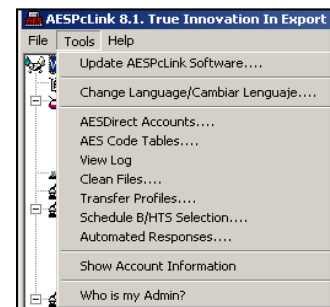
AESPcLink 8.1. True Innovation In Export

File Tools Help

Update AESPcLink Software....

Change Language/Cambiar Lenguaje....

AESDirect Accounts....
AES Code Tables....
View Log
Clean Files....
Transfer Profiles....
Schedule B/HTS Selection....
Automated Responses....

Show Account Information

Who is my Admin?